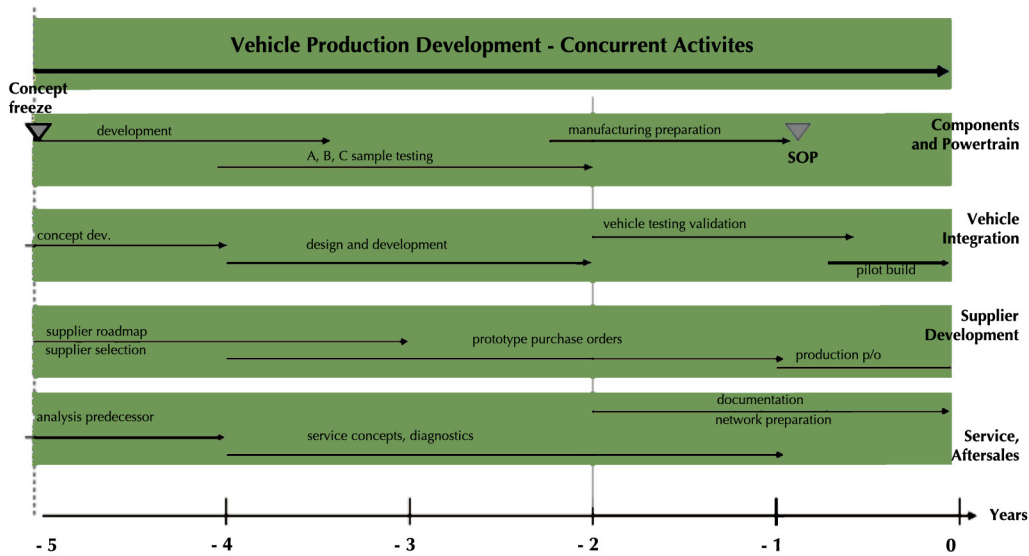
Vehicle Production Development - Concurrent Activites

Concept freeze

development

manufacturing preparation

A, B, C sample testing

SOP

Components and Powertrain

concept dev.

vehicle testing validation

design and development

pilot build

Vehicle Integration

supplier roadmap

supplier selection

prototype purchase orders

production p/o

Supplier Development

documentation

analysis predecessor

network preparation

service concepts, diagnostics

Service, Aftersales

- 5

- 4

- 3

- 2

- 1

0

Years